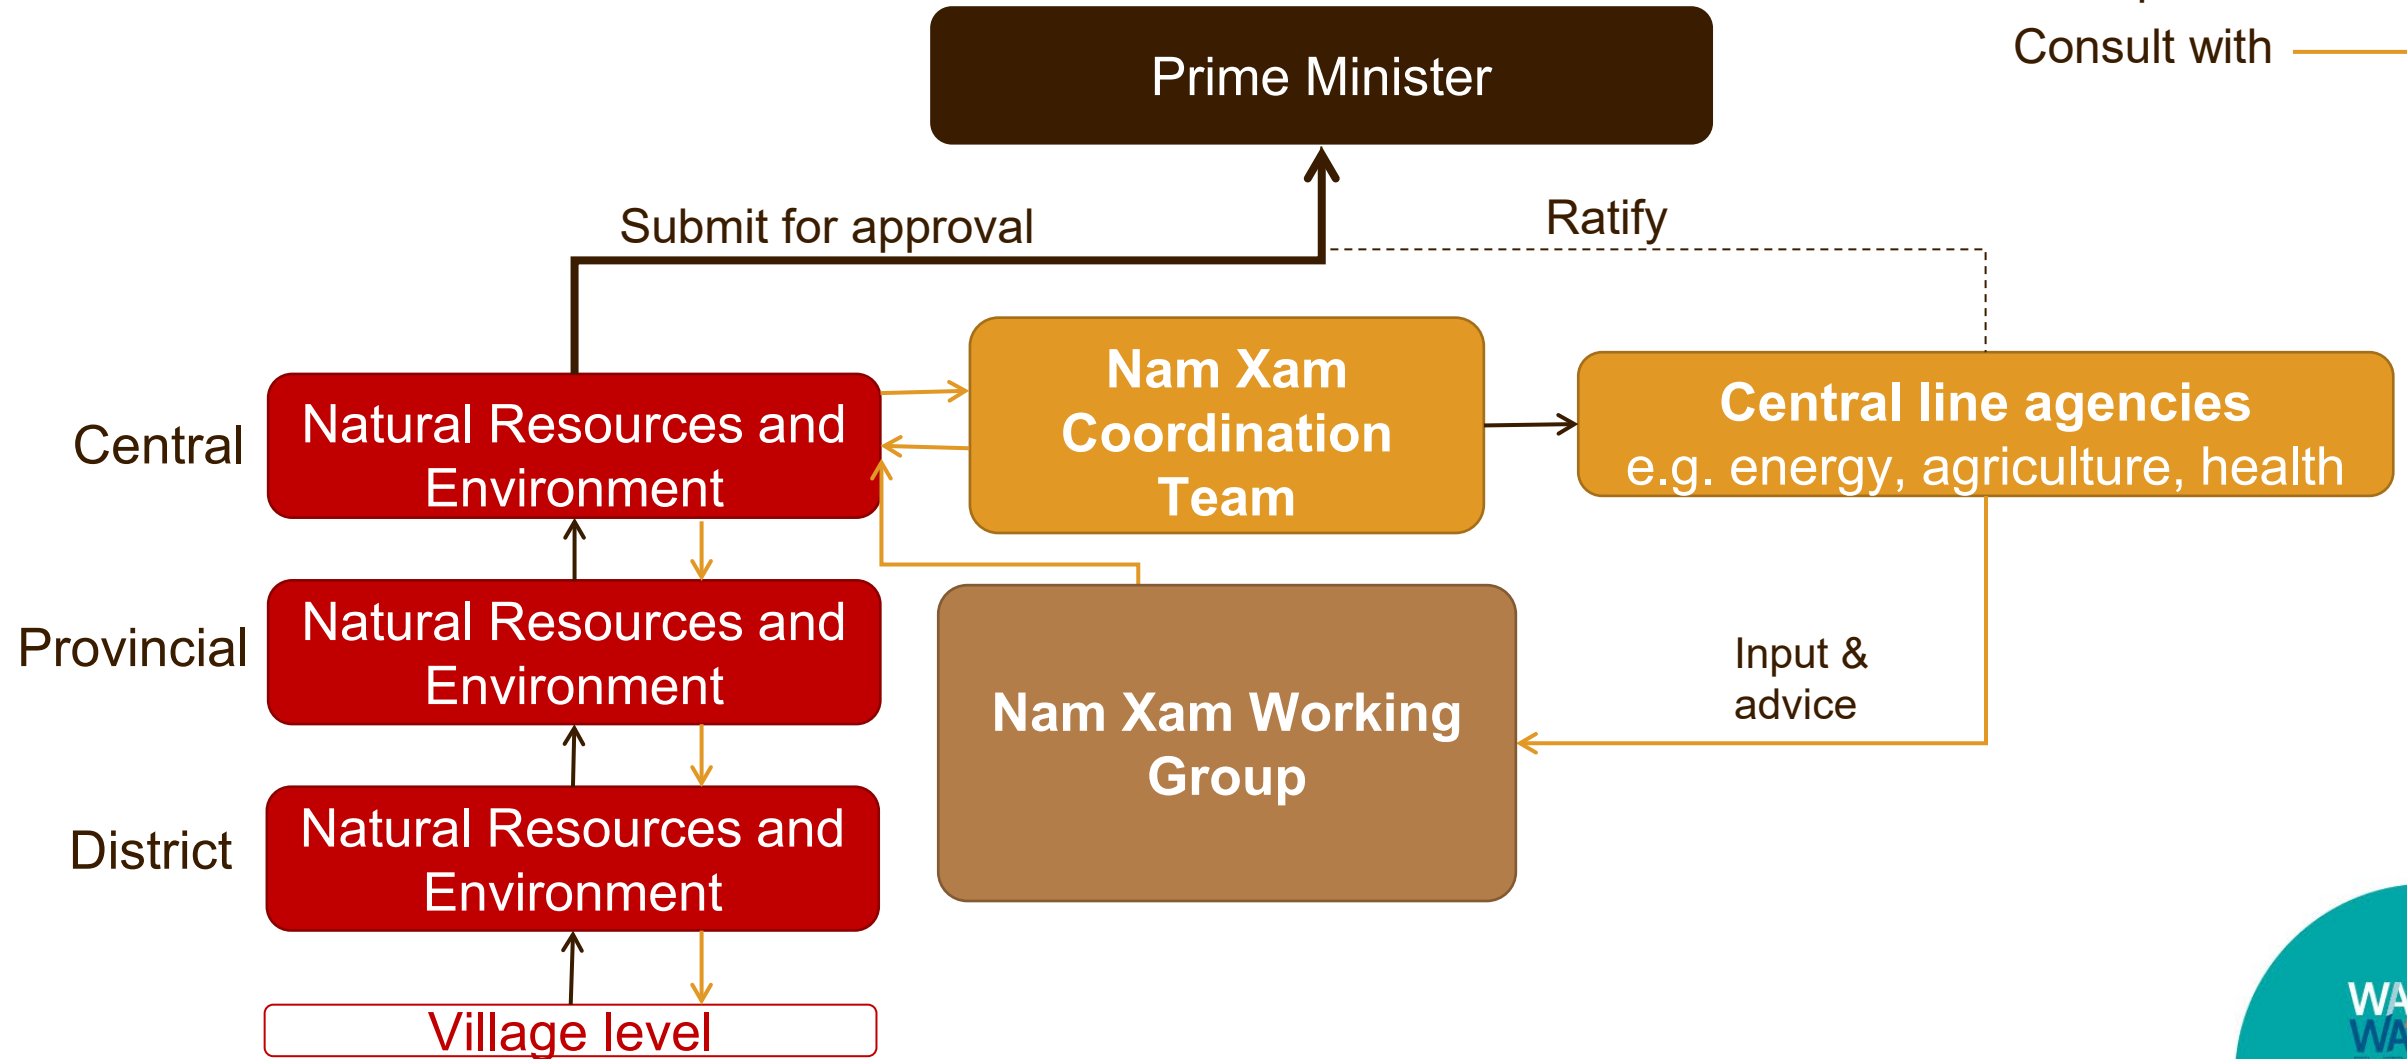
Consult with

Prime Minister

Submit for approval

Ratify

Central

Natural Resources and Environment

Nam Xam Coordination Team

Central line agencies e.g. energy, agriculture, health

Provincial

Natural Resources and Environment

Nam Xam Working Group

Input & advice

District

Natural Resources and Environment

Village level

WA
WA